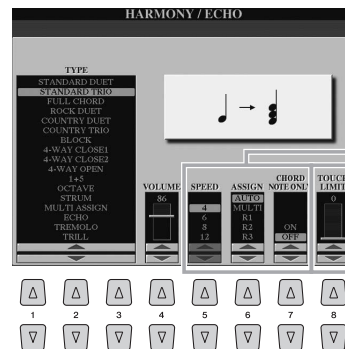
HARMONY / ECHO

TYPE
STANDARD DUET
STANDARD TRIO
FULL CHORD
ROCK DUET
COUNTRY DUET
COUNTRY TRIO
BLOCK
4-WAY CLOSE1
4-WAY CLOSE2
4-WAY OPEN
1+5
OCTAVE
STRUM
MULTI ASSIGN
ECHO
TREMOLO
TRILL

VOLUME
86

SPEED
4
6
8
12

ASSIGN
AUTO
MULTI
R1
R2
R3

CHORD NOTE ONLY
ON
OFF

TOUCH LIMIT
0

1 2 3 4 5 6 7 8